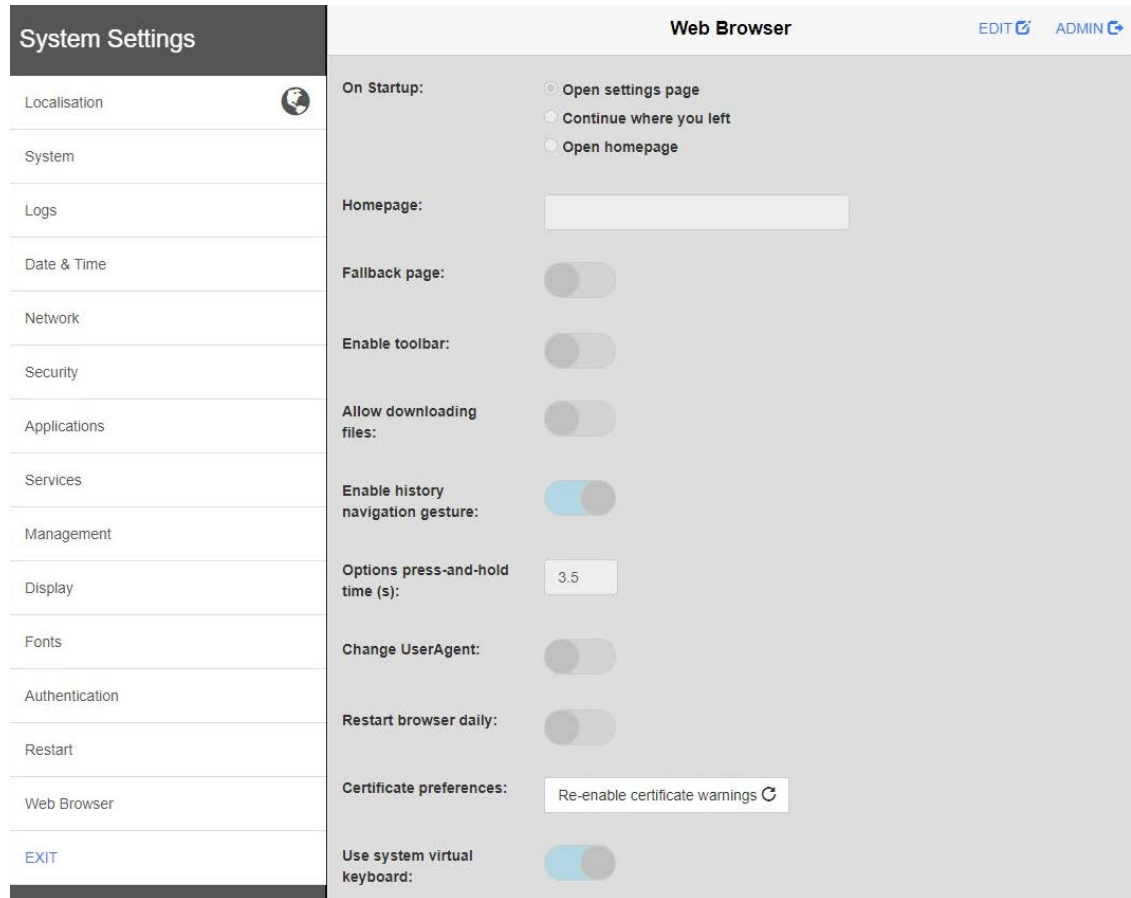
System Settings

Localisation

System

Logs

Date & Time

Network

Security

Applications

Services

Management

Display

Fonts

Authentication

Restart

Web Browser

EXIT

Web Browser

EDIT

ADMIN

On Startup:

Open settings page

Continue where you left

Open homepage

Homepage:

Fallback page:

Enable toolbar:

Allow downloading files:

Enable history navigation gesture:

Options press-and-hold time (s):

3.5

Change UserAgent:

Restart browser daily:

Certificate preferences:

Re-enable certificate warnings

Use system virtual keyboard: